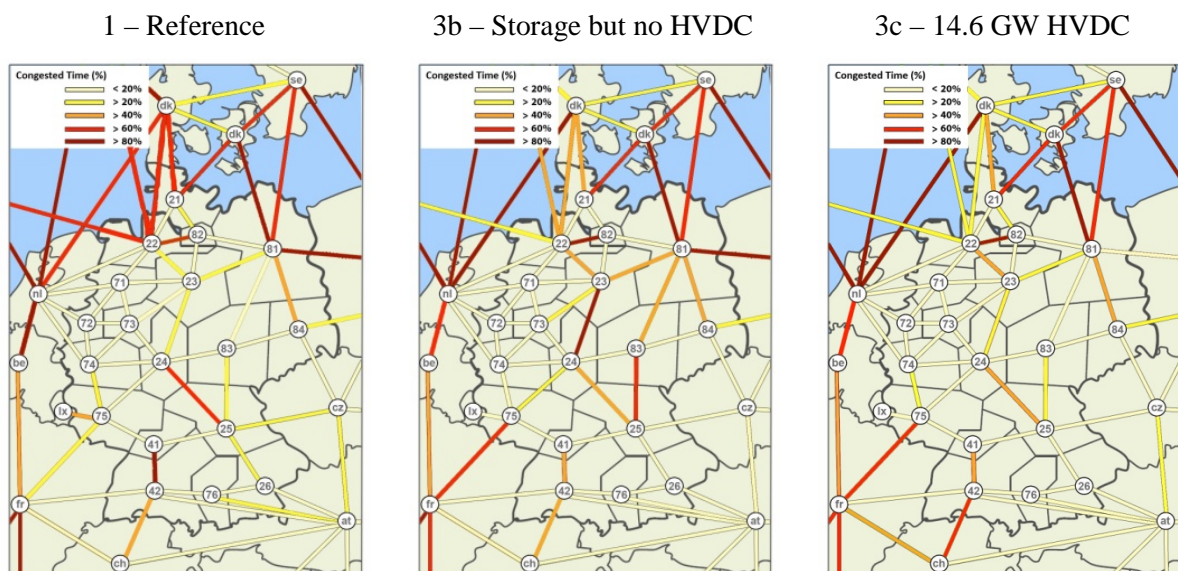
1 – Reference

Congested Time (%)
< 20%
> 20%
> 40%
> 60%
> 80%

se dk dk 21 22 82 81 23 71 nl 72 73 84 24 83 74 be lx 75 cz 25 41 26 42 76 fr at ch

3b – Storage but no HVDC

Congested Time (%)
< 20%
> 20%
> 40%
> 60%
> 80%

se dk dk 21 22 82 81 23 71 nl 72 73 84 24 83 74 be lx 75 cz 25 41 26 42 76 fr at ch

3c – 14.6 GW HVDC

Congested Time (%)
< 20%
> 20%
> 40%
> 60%
> 80%

se dk dk 21 22 82 81 23 71 nl 72 73 84 24 83 74 be lx 75 cz 25 41 26 42 76 fr at ch